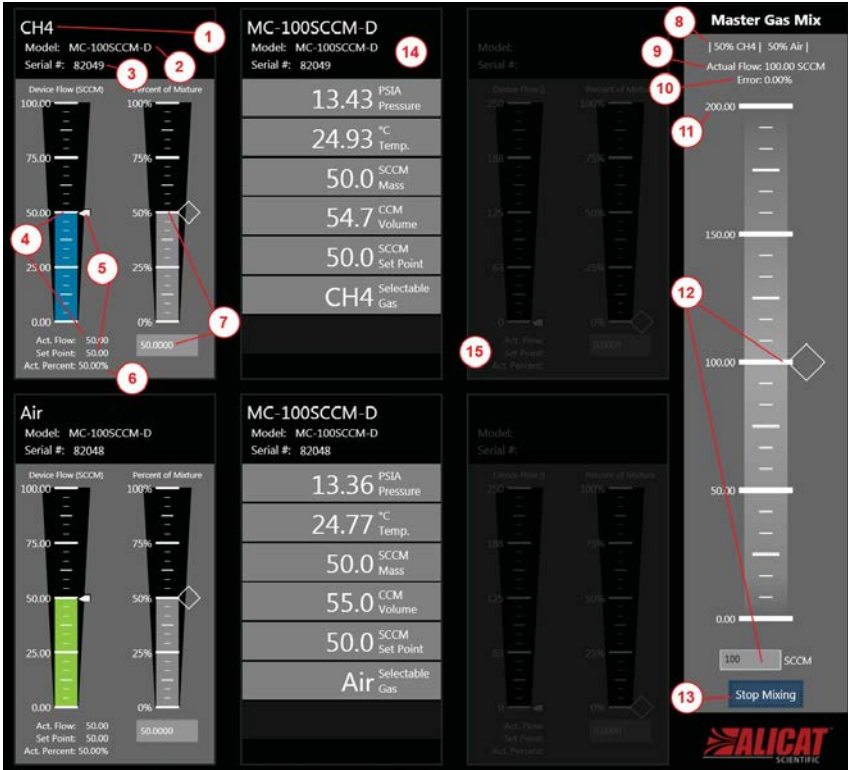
CH4
Model: MC-100SCCM-D
Serial #: 82049

1 2 3

Device Flow (SCCM)
Percent of Mixture
100.00
75.00
50.00
25.00
0.00
100%
75%
50%
25%
0%

4 5 7

50.0000

Act. Flow: 50.00
Set Point: 50.00
Act. Percent: 50.00%

6

MC-100SCCM-D
Model: MC-100SCCM-D
Serial #: 82049

14

13.43 PSIA Pressure
24.93 °C Temp.
50.0 SCCM Mass
54.7 CCM Volume
50.0 SCCM Set Point
CH4 Selectable Gas

Model:
Serial #:
Device Flow
Percent of Mixture
250
188
125
63
0
100%
75%
50%
25%
0%
Act. Flow
Set Point
Act. Percent
0.0000

15

Master Gas Mix
| 50% CH4 | 50% Air |
Actual Flow: 100.00 SCCM
Error: 0.00%

8 9 10 11

200.00
150.00
100.00
50.00
0.00

12

100 SCCM

13

Stop Mixing

Air
Model: MC-100SCCM-D
Serial #: 82048

Device Flow (SCCM)
Percent of Mixture
100.00
75.00
50.00
25.00
0.00
100%
75%
50%
25%
0%

50.0000

Act. Flow: 50.00
Set Point: 50.00
Act. Percent: 50.00%

MC-100SCCM-D
Model: MC-100SCCM-D
Serial #: 82048

13.36 PSIA Pressure
24.77 °C Temp.
50.0 SCCM Mass
55.0 CCM Volume
50.0 SCCM Set Point
Air Selectable Gas

Model:
Serial #:
Device Flow
Percent of Mixture
250
188
125
63
0
100%
75%
50%
25%
0%
Act. Flow
Set Point
Act. Percent
0.0000

ALICAT SCIENTIFIC